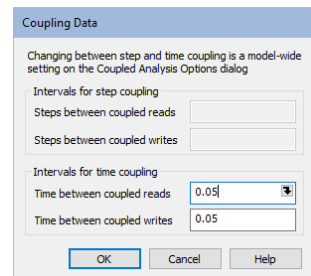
Coupling Data

Changing between step and time coupling is a model-wide setting on the Coupled Analysis Options dialog

Intervals for step coupling

Steps between coupled reads

Steps between coupled writes

Intervals for time coupling

Time between coupled reads 0.05

Time between coupled writes 0.05

OK

Cancel

Help